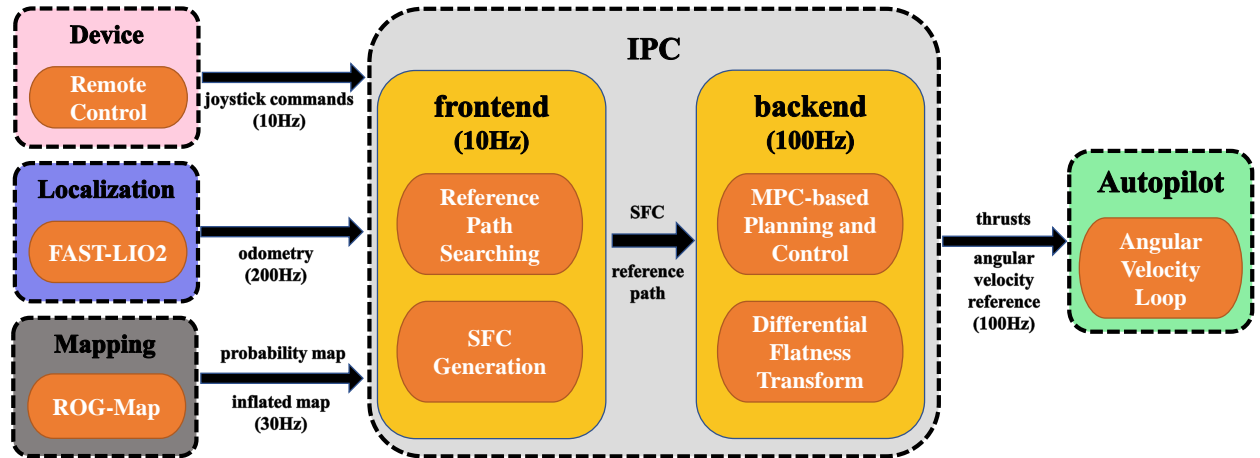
Device

Remote Control

joystick commands (10Hz)

Localization

FAST-LIO2

odometry (200Hz)

Mapping

ROG-Map

probability map

inflated map (30Hz)

IPC

frontend (10Hz)

Reference Path Searching

SFC Generation

SFC

reference path

backend (100Hz)

MPC-based Planning and Control

Differential Flatness Transform

thrusts

angular velocity reference (100Hz)

Autopilot

Angular Velocity Loop